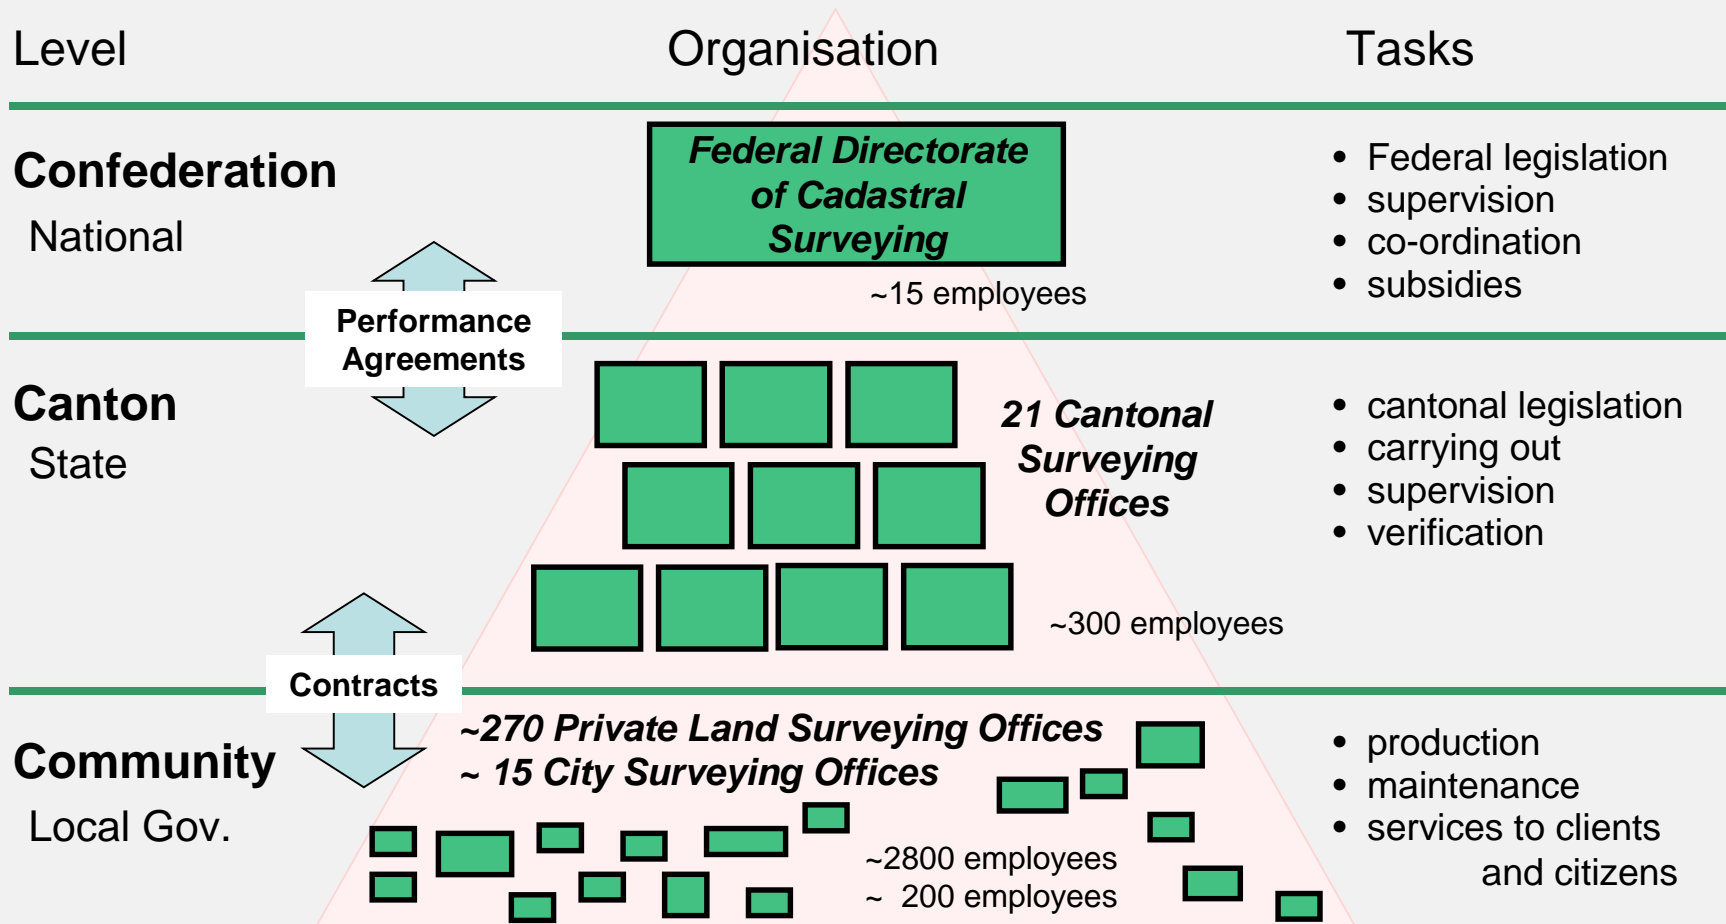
Level

Organisation

Tasks

Confederation
National

Federal Directorate of Cadastral Surveying

~15 employees

• Federal legislation
• supervision
• co-ordination
• subsidies

Performance Agreements

Canton
State

21 Cantonal Surveying Offices

~300 employees

• cantonal legislation
• carrying out
• supervision
• verification

Contracts

Community
Local Gov.

~270 Private Land Surveying Offices
~ 15 City Surveying Offices

~2800 employees
~ 200 employees

• production
• maintenance
• services to clients and citizens